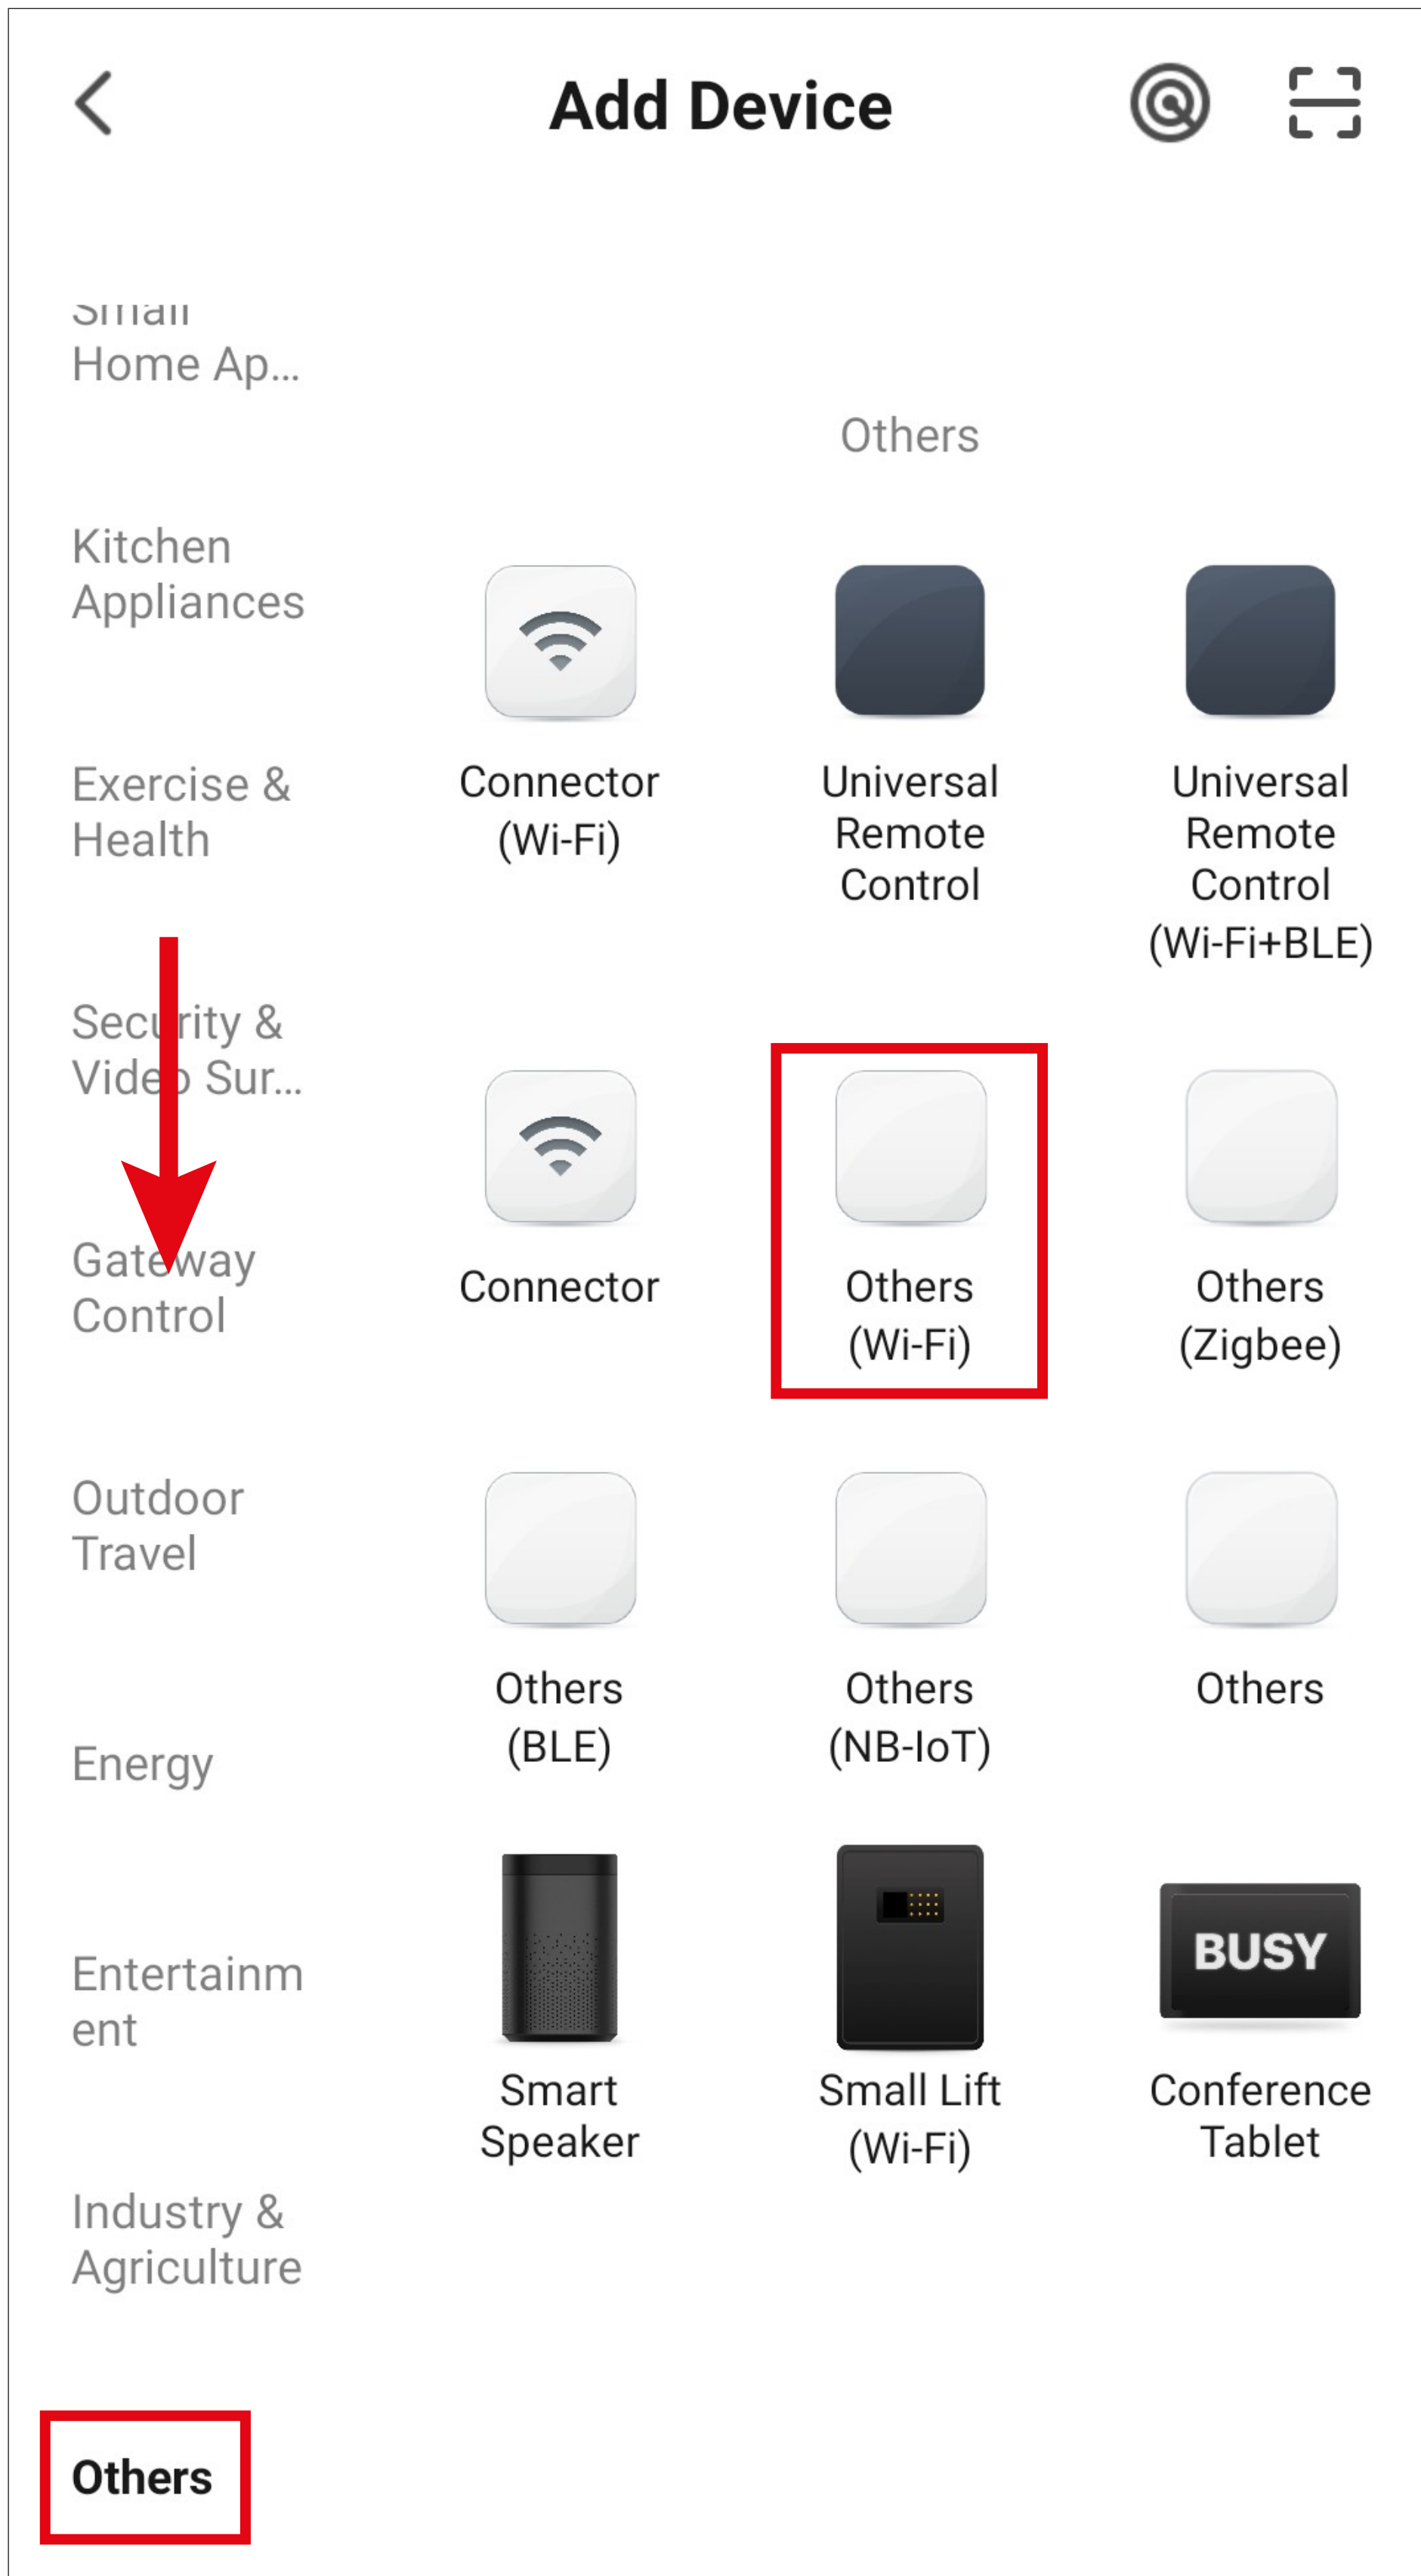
Add Device

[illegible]
Home Ap...

Kitchen Appliances

Exercise & Health

Security & Video Sur...

Gateway Control

Outdoor Travel

Energy

Entertainment

Industry & Agriculture

Others

Others

Connector (Wi-Fi)

Universal Remote Control

Universal Remote Control (Wi-Fi+BLE)

Connector

Others (Wi-Fi)

Others (Zigbee)

Others (BLE)

Others (NB-IoT)

Others

Smart Speaker

Small Lift (Wi-Fi)

BUSY

Conference Tablet